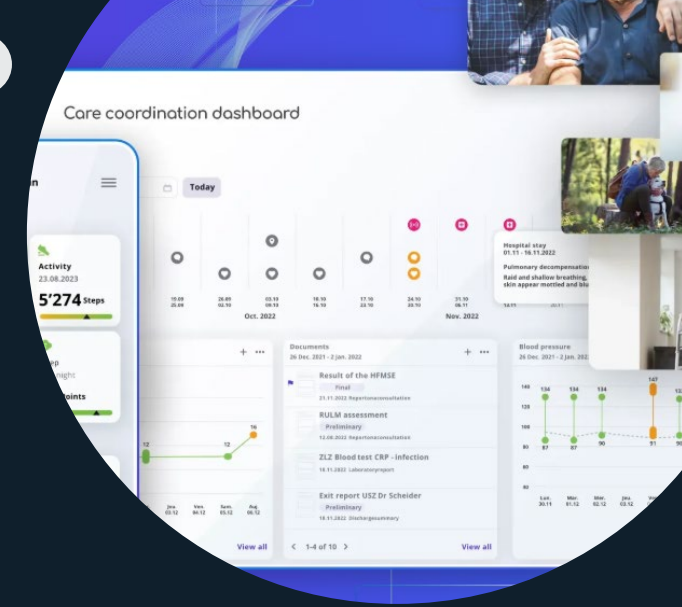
Care coordination dashboard

n

Activity
23.08.2023
5'274 Steps

ep
night
oints

Today

15.09 20.09
26.09 02.10
03.10 09.10
10.10 16.10
17.10 23.10
24.10 30.10
31.10 06.11
Oct. 2022
Nov. 2022

Hospital stay
01.11 - 16.11.2022
Pulmonary decompensation
Raid and shallow breathing, skin appear mottled and blu

12
12
16
Jan. 03.12
Ven. 04.12
Sam. 05.12
Aug. 06.12
View all

Documents
26 Dec. 2021 - 2 Jan. 2022
Result of the HFMSE
Final
21.11.2022 Reportconsultation
RULM assessment
Preliminary
12.08.2022 Reportconsultation
ZLZ Blood test CRP - infection
18.11.2022 Laboratoryreport
Exit report USZ Dr Scheider
Preliminary
18.11.2022 Dischargesummary
1-4 of 10
View all

Blood pressure
26 Dec. 2021 - 2 Jan. 2022
140 134 134 134 147
120
100
80 87 87 90 91 90
60
40
Lun. 30.11
Mar. 01.12
Mer. 02.12
Jeu. 03.12